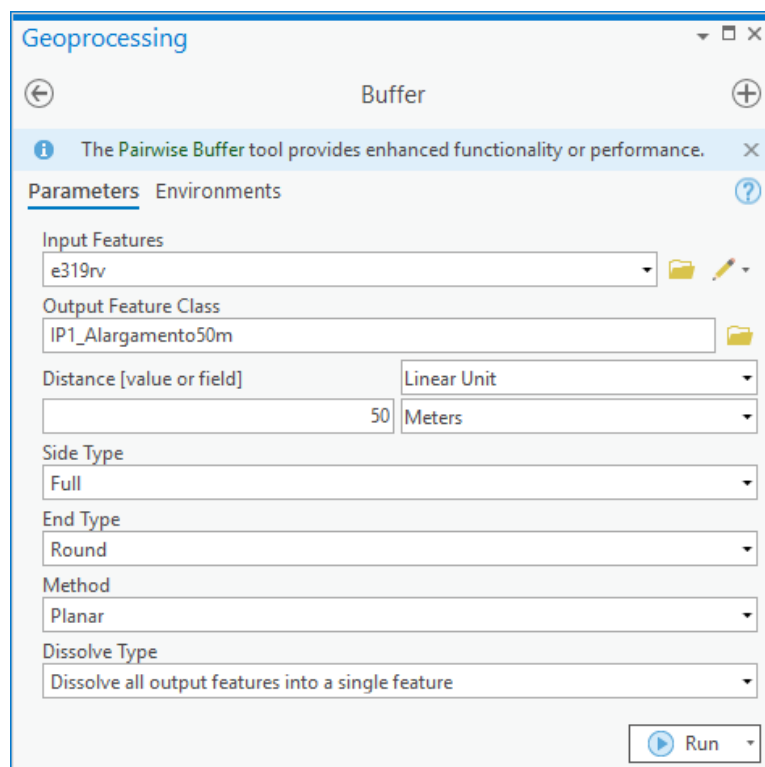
Geoprocessing

Buffer

The Pairwise Buffer tool provides enhanced functionality or performance.

Parameters Environments

Input Features
e319rv

Output Feature Class
IP1_Alargamento50m

Distance [value or field]
Linear Unit
50
Meters

Side Type
Full

End Type
Round

Method
Planar

Dissolve Type
Dissolve all output features into a single feature

Run